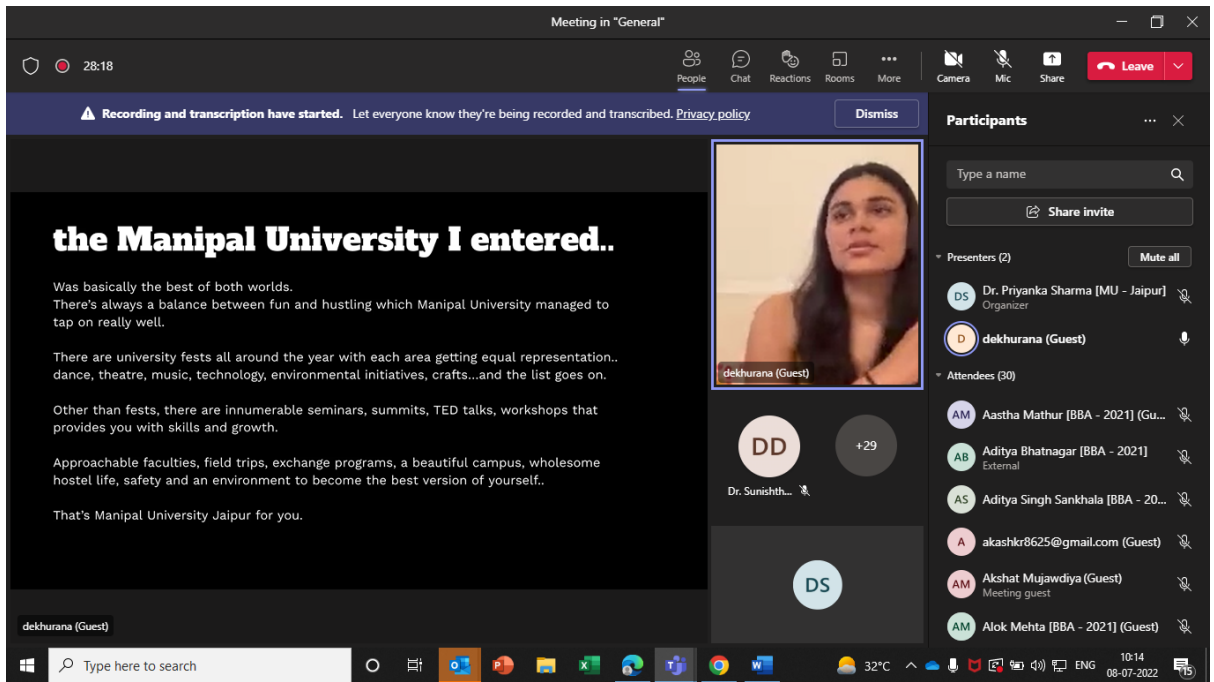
Meeting in "General"

28:18

People
Chat
Reactions
Rooms
More
Camera
Mic
Share
Leave

Recording and transcription have started. Let everyone know they're being recorded and transcribed. Privacy policy
Dismiss

the Manipal University I entered..

Was basically the best of both worlds.
There's always a balance between fun and hustling which Manipal University managed to tap on really well.

There are university fests all around the year with each area getting equal representation.. dance, theatre, music, technology, environmental initiatives, crafts...and the list goes on.

Other than fests, there are innumerable seminars, summits, TED talks, workshops that provides you with skills and growth.

Approachable faculties, field trips, exchange programs, a beautiful campus, wholesome hostel life, safety and an environment to become the best version of yourself..

That's Manipal University Jaipur for you.

dekhurana (Guest)

dekhurana (Guest)

DD
Dr. Sunishth...
+29

DS

Participants

Type a name
Share invite

Presenters (2)
Mute all
DS Dr. Priyanka Sharma [MU - Jaipur]
Organizer
D dekhurana (Guest)

Attendees (30)
AM Aastha Mathur [BBA - 2021] (Gu...
AB Aditya Bhatnagar [BBA - 2021]
External
AS Aditya Singh Sankhala [BBA - 20...
A akashkr8625@gmail.com (Guest)
AM Akshat Mujawdiya (Guest)
Meeting guest
AM Alok Mehta [BBA - 2021] (Guest)

Type here to search
32°C
ENG
10:14
08-07-2022
15